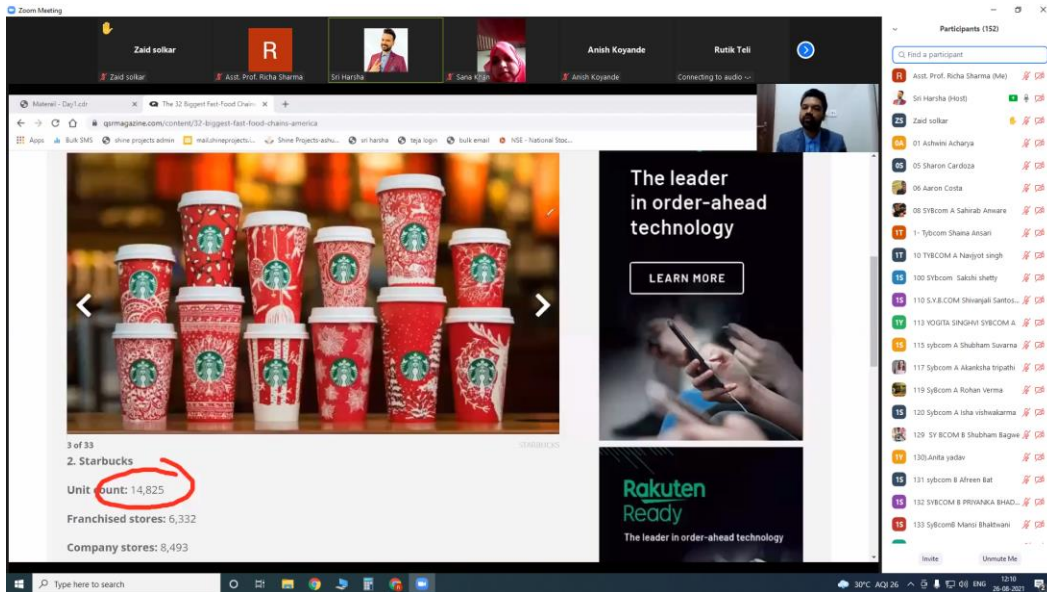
Zoom Meeting

Zaid solkar
Zaid solkar
R
Asst. Prof. Richa Sharma
Sri Harsha
Sana Khan
Anish Koyande
Anish Koyande
Rutik Teli
Connecting to audio ...

Materail - Day1.cdr
The 32 Biggest Fast-Food Chains
qsrmagazine.com/content/32-biggest-fast-food-chains-america
Apps Bulk SMS shine projects admin mail.shineprojects.i... Shine Projects-ashu... sri harsha teja login bulk email NSE - National Stoc...

3 of 33
STARBUCKS
2. Starbucks
Unit count: 14,825
Franchised stores: 6,332
Company stores: 8,493

The leader in order-ahead technology
LEARN MORE

Rakuten Ready
The leader in order-ahead technology

Participants (152)
Find a participant
R Asst. Prof. Richa Sharma (Me)
Sri Harsha (Host)
ZS Zaid solkar
0A 01 Ashwini Acharya
0S 05 Sharon Cardoza
06 Aaron Costa
08 SYBcom A Sahirab Anware
1T 1- Tybcom Shaina Ansari
1T 10 TYBCOM A Navjyot singh
1S 100 SYbcom Sakshi shetty
1S 110 S.Y.B.COM Shivanjali Santos...
1Y 113 YOGITA SINGHVI SYBCOM A
1S 115 sybcom A Shubham Suvarna
117 Sybcom A Akanksha tripathi
119 SyBcom A Rohan Verma
1S 120 Sybcom A Isha vishwakarma
129 SY BCOM B Shubham Bagwe
1Y 130).Anita yadav
1S 131 sybcom B Afreen Bat
1S 132 SYBCOM B PRIYANKA BHAD...
1S 133 SyBcomB Mansi Bhaktwani
Invite
Unmute Me

Type here to search
30°C AQI 26 ENG 12:10 26-08-2021